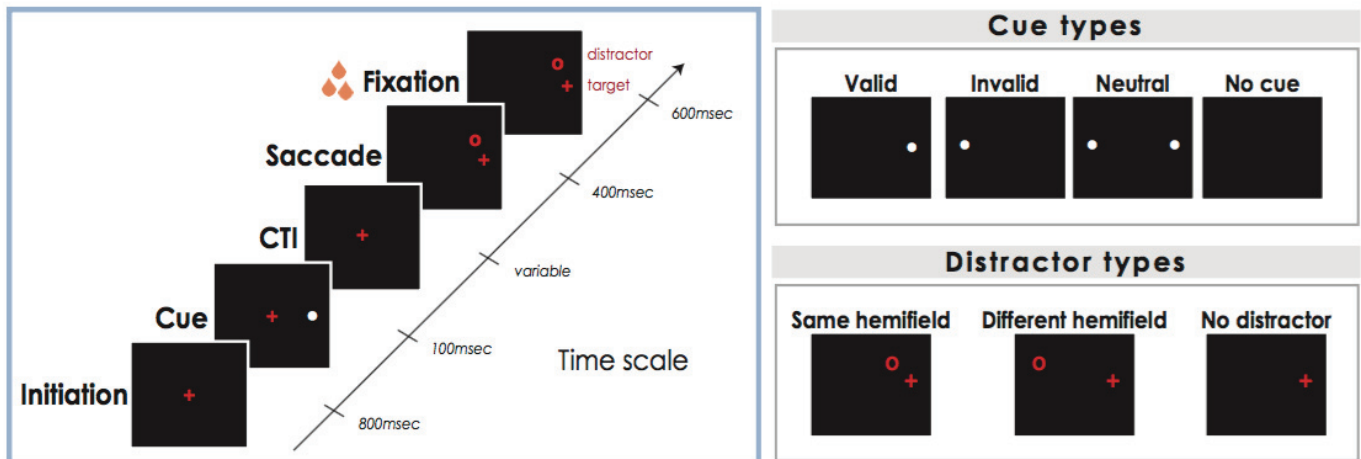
Fixation

distractor

target

600msec

Saccade

400msec

CTI

variable

Cue

100msec

Time scale

Initiation

800msec

Cue types

Valid

Invalid

Neutral

No cue

Distractor types

Same hemifield

Different hemifield

No distractor